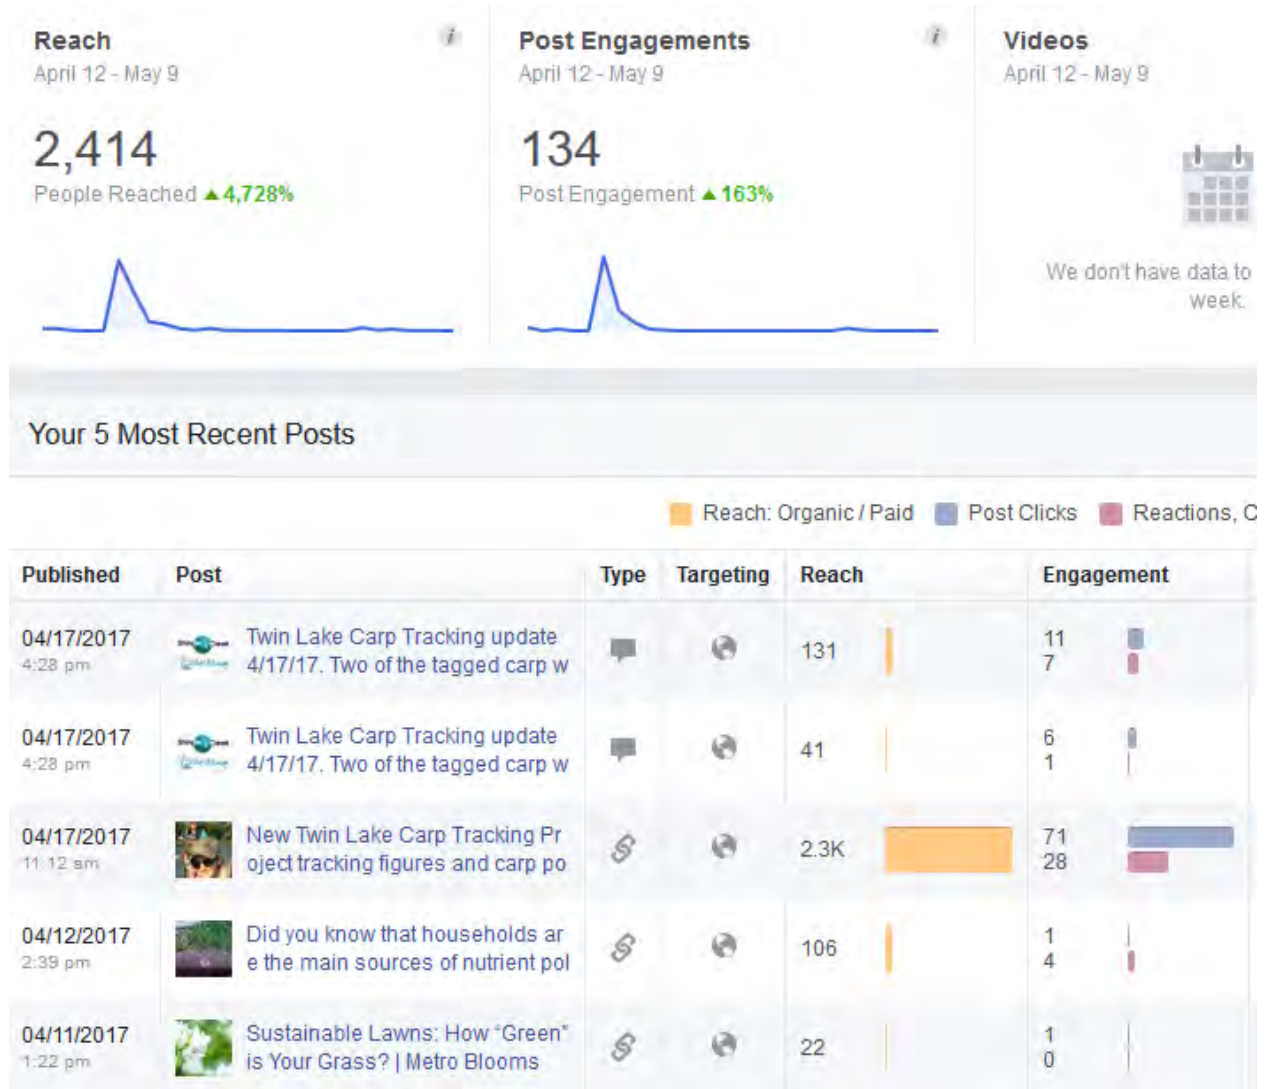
Reach
April 12 - May 9

2,414
People Reached ▲4,728%

Post Engagements
April 12 - May 9

134
Post Engagement ▲163%

Videos
April 12 - May 9

We don't have data to week.

Your 5 Most Recent Posts

Reach: Organic / Paid Post Clicks Reactions, C

| Published | Post | Type | Targeting | Reach | Engagement |
|---|---|---|---|---|---|
| 04/17/2017 4:28 pm | Twin Lake Carp Tracking update 4/17/17. Two of the tagged carp w | | | 131 | 11 7 |
| 04/17/2017 4:28 pm | Twin Lake Carp Tracking update 4/17/17. Two of the tagged carp w | | | 41 | 6 1 |
| 04/17/2017 11:12 am | New Twin Lake Carp Tracking Project tracking figures and carp po | | | 2.3K | 71 28 |
| 04/12/2017 2:39 pm | Did you know that households are the main sources of nutrient pol | | | 106 | 1 4 |
| 04/11/2017 1:22 pm | Sustainable Lawns: How "Green" is Your Grass? \| Metro Blooms | | | 22 | 1 0 |